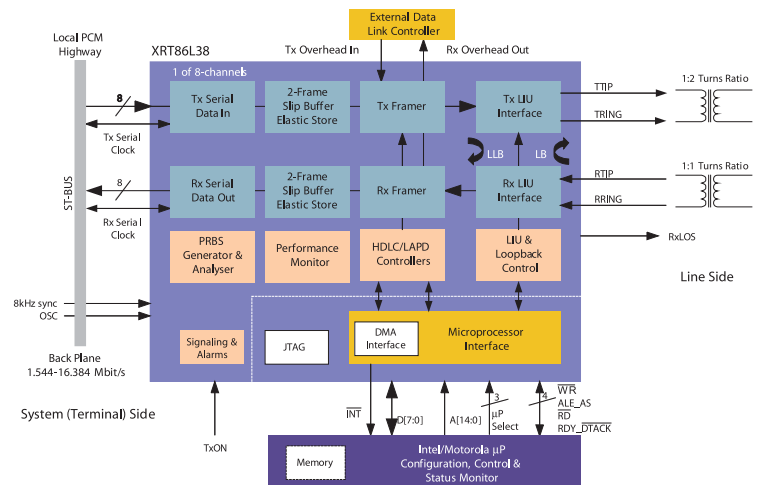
External Data Link Controller

Local PCM Highway

XRT86L38

Tx Overhead In

Rx Overhead Out

1 of 8-channels

8

Tx Serial Data In

2-Frame Slip Buffer Elastic Store

Tx Framer

Tx LIU Interface

TTIP

TRING

1:2 Turns Ratio

Tx Serial Clock

LLB

LB

1:1 Turns Ratio

RTIP

RRING

ST-BUS

8

Rx Serial Data Out

2-Frame Slip Buffer Elastic Store

Rx Framer

Rx LIU Interface

Rx Serial Clock

PRBS Generator & Analyser

Performance Monitor

HDLC/LAPD Controllers

LIU & Loopback Control

RxLOS

Line Side

8kHz sync

OSC

Signaling & Alarms

JTAG

DMA Interface

Microprocessor Interface

Back Plane
1.544-16.384 Mbit/s

System (Terminal) Side

$\overline{INT}$

D[7:0]

A[14:0]

3

µP Select

4

$\overline{WR}$
ALE_AS
$\overline{RD}$
RDY_$\overline{DTACK}$

TxON

Memory

Intel/Motorola µP Configuration, Control & Status Monitor